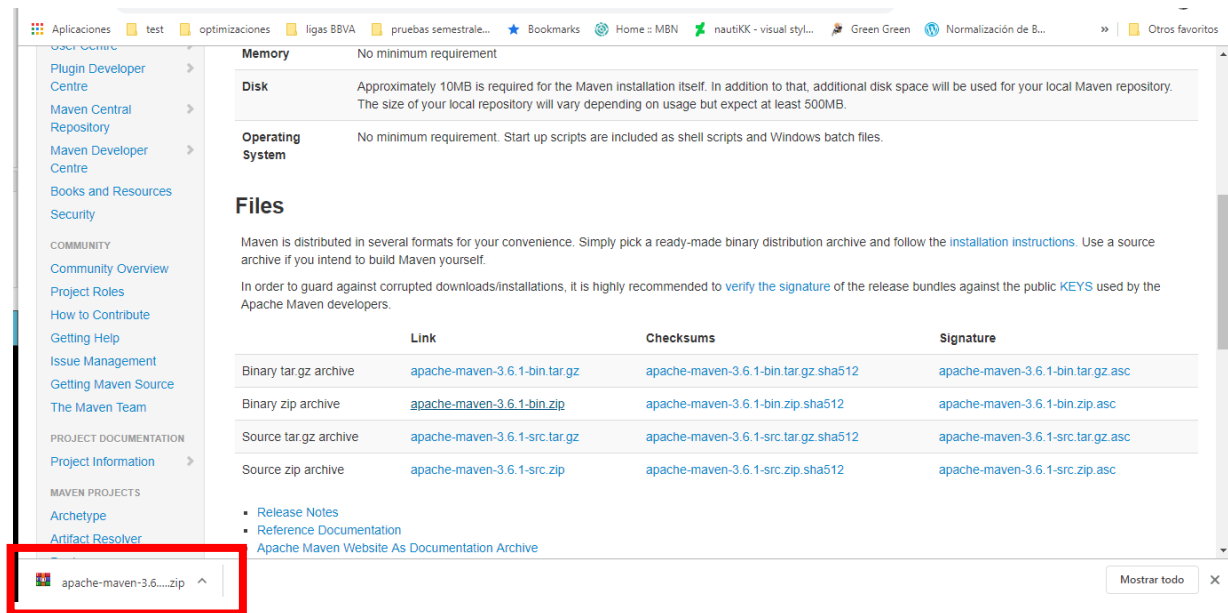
Aplicaciones test optimizaciones ligas BBVA pruebas semestrale... Bookmarks Home :: MBN nautiKK - visual styl... Green Green Normalización de B... » Otros favoritos

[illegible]
Plugin Developer Centre
Maven Central Repository
Maven Developer Centre
Books and Resources
Security

COMMUNITY
Community Overview
Project Roles
How to Contribute
Getting Help
Issue Management
Getting Maven Source
The Maven Team

PROJECT DOCUMENTATION
Project Information

MAVEN PROJECTS
Archetype
Artifact Resolver

| Memory | No minimum requirement |
|---|---|
| Disk | Approximately 10MB is required for the Maven installation itself. In addition to that, additional disk space will be used for your local Maven repository. The size of your local repository will vary depending on usage but expect at least 500MB. |
| Operating System | No minimum requirement. Start up scripts are included as shell scripts and Windows batch files. |

Files

Maven is distributed in several formats for your convenience. Simply pick a ready-made binary distribution archive and follow the installation instructions. Use a source archive if you intend to build Maven yourself.

In order to guard against corrupted downloads/installations, it is highly recommended to verify the signature of the release bundles against the public KEYS used by the Apache Maven developers.

| | Link | Checksums | Signature |
|---|---|---|---|
| Binary tar.gz archive | apache-maven-3.6.1-bin.tar.gz | apache-maven-3.6.1-bin.tar.gz.sha512 | apache-maven-3.6.1-bin.tar.gz.asc |
| Binary zip archive | apache-maven-3.6.1-bin.zip | apache-maven-3.6.1-bin.zip.sha512 | apache-maven-3.6.1-bin.zip.asc |
| Source tar.gz archive | apache-maven-3.6.1-src.tar.gz | apache-maven-3.6.1-src.tar.gz.sha512 | apache-maven-3.6.1-src.tar.gz.asc |
| Source zip archive | apache-maven-3.6.1-src.zip | apache-maven-3.6.1-src.zip.sha512 | apache-maven-3.6.1-src.zip.asc |

- Release Notes
- Reference Documentation
- Apache Maven Website As Documentation Archive

apache-maven-3.6.....zip
Mostrar todo